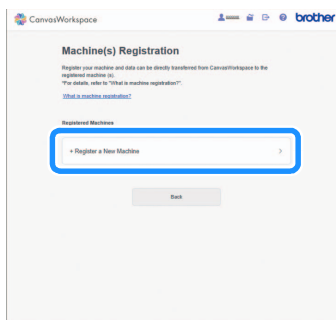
CanvasWorkspace

brother

Machine(s) Registration

Register your machine and data can be directly transferred from CanvasWorkspace to the registered machine (s).
*For details, refer to "What is machine registration?".

What is machine registration?

Registered Machines

+ Register a New Machine

Back